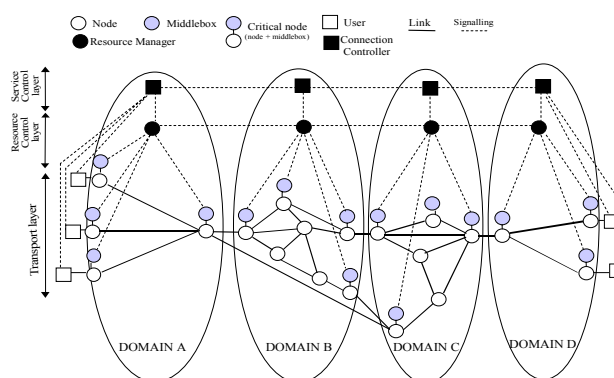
Node
Middlebox
Critical node (node + middlebox)
User
Link
Signalling
Resource Manager
Connection Controller

Service Control layer
Resource Control layer
Transport layer

DOMAIN A
DOMAIN B
DOMAIN C
DOMAIN D